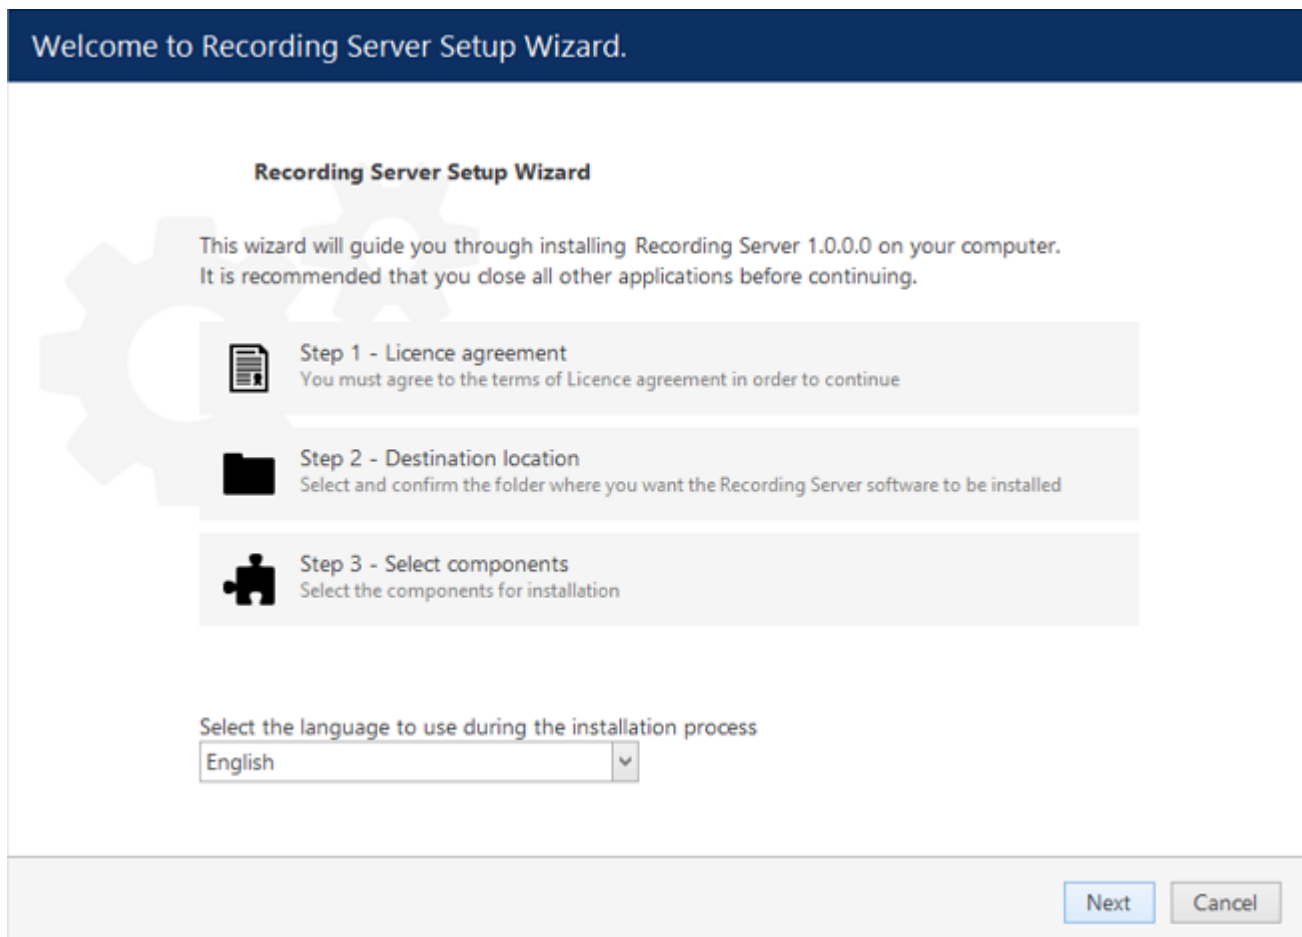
Welcome to Recording Server Setup Wizard.

Recording Server Setup Wizard

This wizard will guide you through installing Recording Server 1.0.0.0 on your computer.
It is recommended that you close all other applications before continuing.

Step 1 - Licence agreement
You must agree to the terms of Licence agreement in order to continue

Step 2 - Destination location
Select and confirm the folder where you want the Recording Server software to be installed

Step 3 - Select components
Select the components for installation

Select the language to use during the installation process
English

Next Cancel